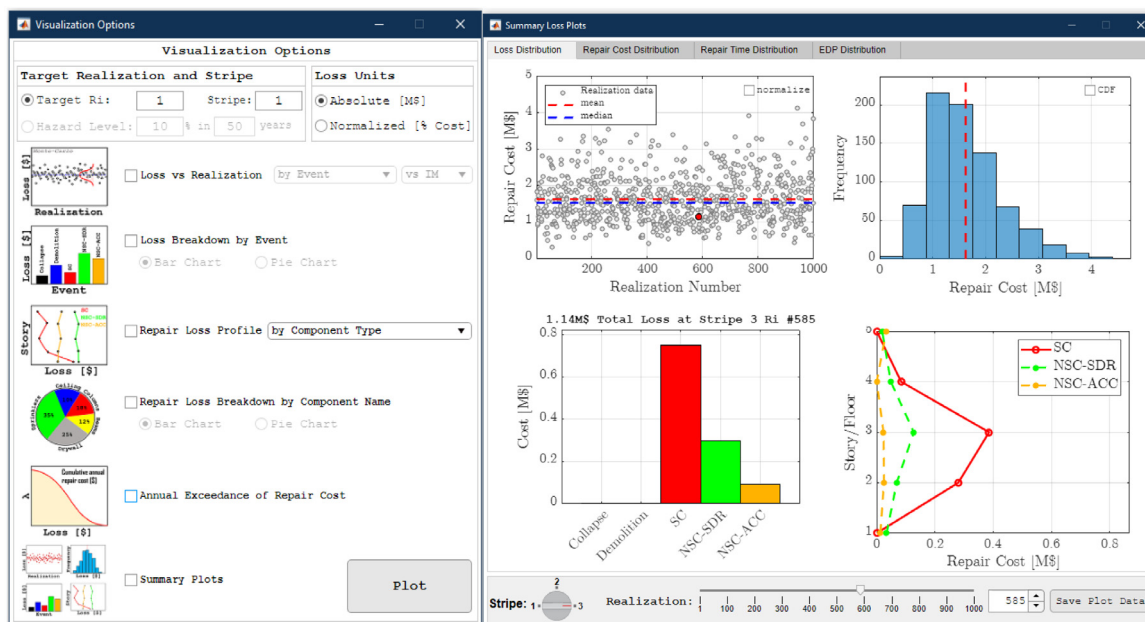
Visualization Options

Visualization Options

Target Realization and Stripe

Target Ri: 1 Stripe: 1

Hazard Level: 10 % in 50 years

Loss Units

Absolute [M$]

Normalized [% Cost]

Loss [$]
Realization

Loss vs Realization by Event vs IM

Loss [$]
Collapse Demolition SC NSC-SDR NSC-ACC
Event

Loss Breakdown by Event

Bar Chart Pie Chart

Story
SC NSC-SDR NSC-ACC
Loss [$]

Repair Loss Profile by Component Type

Ceiling Columns Beams Drywall Sprinklers
25% 12% 25%

Repair Loss Breakdown by Component Name

Bar Chart Pie Chart

λ
Cumulative annual repair cost [$]
Loss [$]

Annual Exceedance of Repair Cost

Summary Plots

Plot

Summary Loss Plots

Loss Distribution | Repair Cost Dsitribution | Repair Time Distribution | EDP Distribution

Realization data
mean
median

normalize

Repair Cost [M$]

0 1 2 3 4 5

200 400 600 800 1000

Realization Number

CDF

Frequency

0 50 100 150 200

0 1 2 3 4

Repair Cost [M$]

1.14M$ Total Loss at Stripe 3 Ri #585

Cost [M$]

0 0.2 0.4 0.6 0.8

Collapse Demolition SC NSC-SDR NSC-ACC

SC
NSC-SDR
NSC-ACC

Story/Floor

1 2 3 4 5

0 0.2 0.4 0.6 0.8

Repair Cost [M$]

Stripe: 1 2 3

Realization: 1 100 200 300 400 500 600 700 800 900 1000

585

Save Plot Data